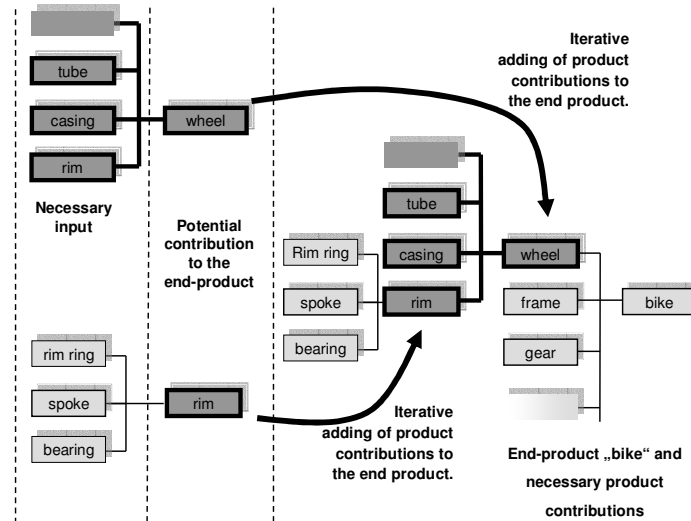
tube

casing

rim

wheel

Necessary input

Potential contribution to the end-product

Iterative adding of product contributions to the end product.

tube

Rim ring

casing

wheel

spoke

rim

frame

bike

bearing

gear

rim ring

spoke

rim

bearing

Iterative adding of product contributions to the end product.

End-product „bike“ and necessary product contributions